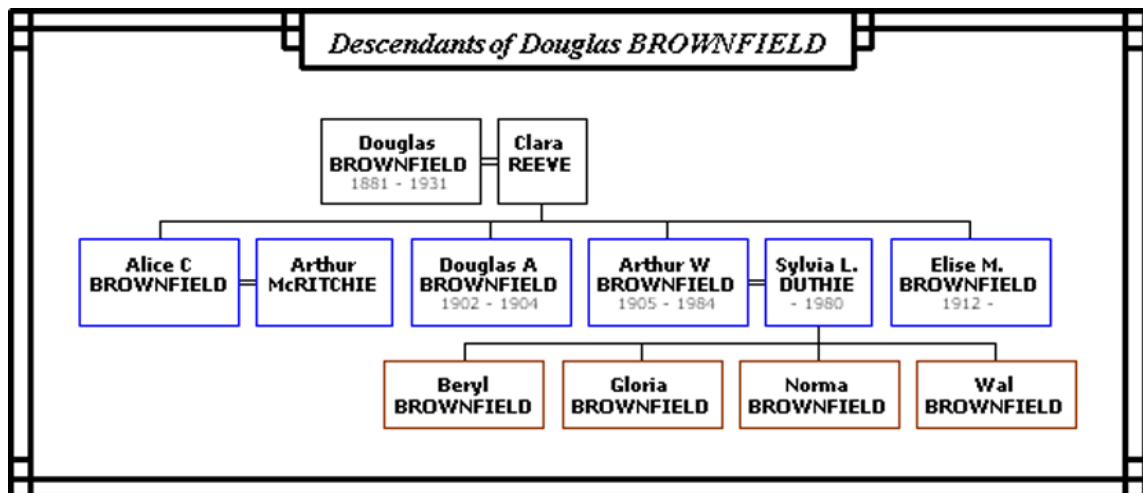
Descendants of Douglas BROWNFIELD

Douglas BROWNFIELD 1881 - 1931

Clara REEVE

Alice C BROWNFIELD

Arthur McRITCHIE

Douglas A BROWNFIELD 1902 - 1904

Arthur W BROWNFIELD 1905 - 1984

Sylvia L. DUTHIE - 1980

Elise M. BROWNFIELD 1912 -

Beryl BROWNFIELD

Gloria BROWNFIELD

Norma BROWNFIELD

Wal BROWNFIELD